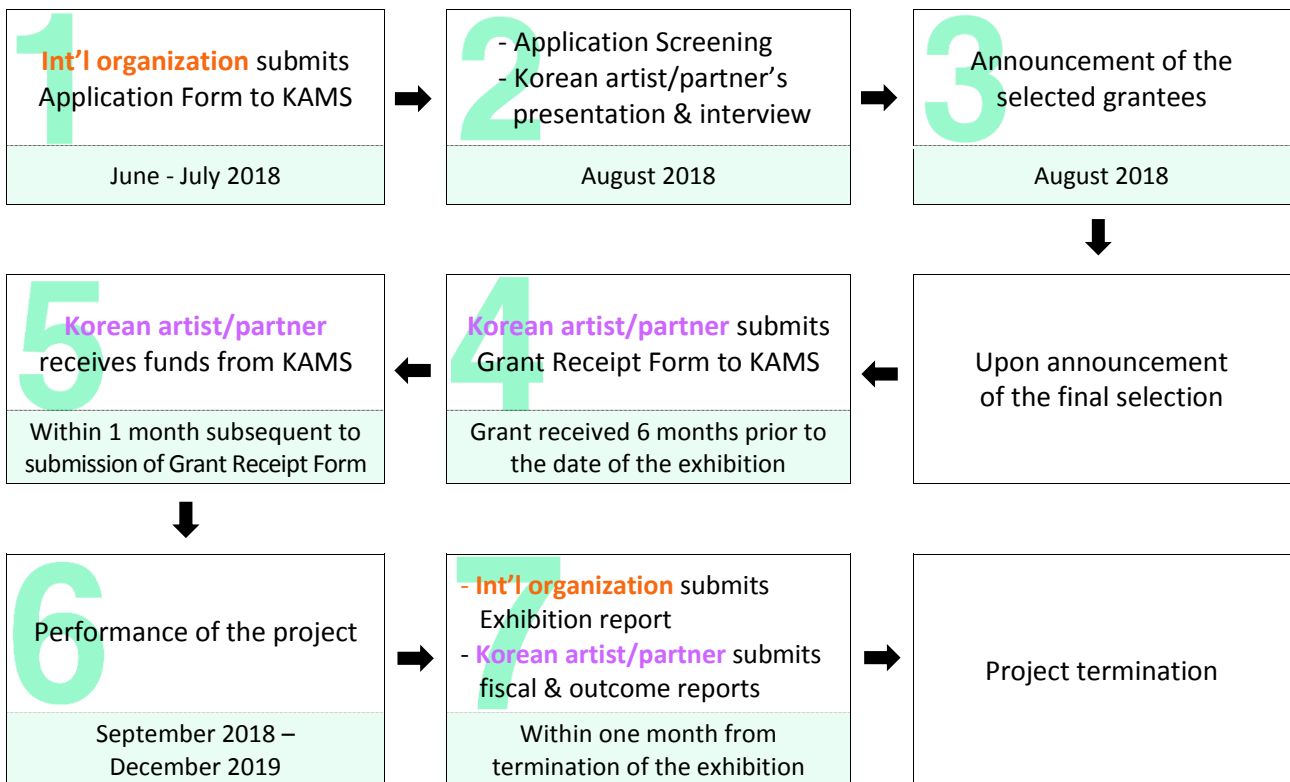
1
Int'l organization submits Application Form to KAMS

June - July 2018

2
- Application Screening
- Korean artist/partner's presentation & interview

August 2018

3
Announcement of the selected grantees

August 2018

Upon announcement of the final selection

4
Korean artist/partner submits Grant Receipt Form to KAMS

Grant received 6 months prior to the date of the exhibition

5
Korean artist/partner receives funds from KAMS

Within 1 month subsequent to submission of Grant Receipt Form

6
Performance of the project

September 2018 – December 2019

7
- Int'l organization submits Exhibition report
- Korean artist/partner submits fiscal & outcome reports

Within one month from termination of the exhibition

Project termination